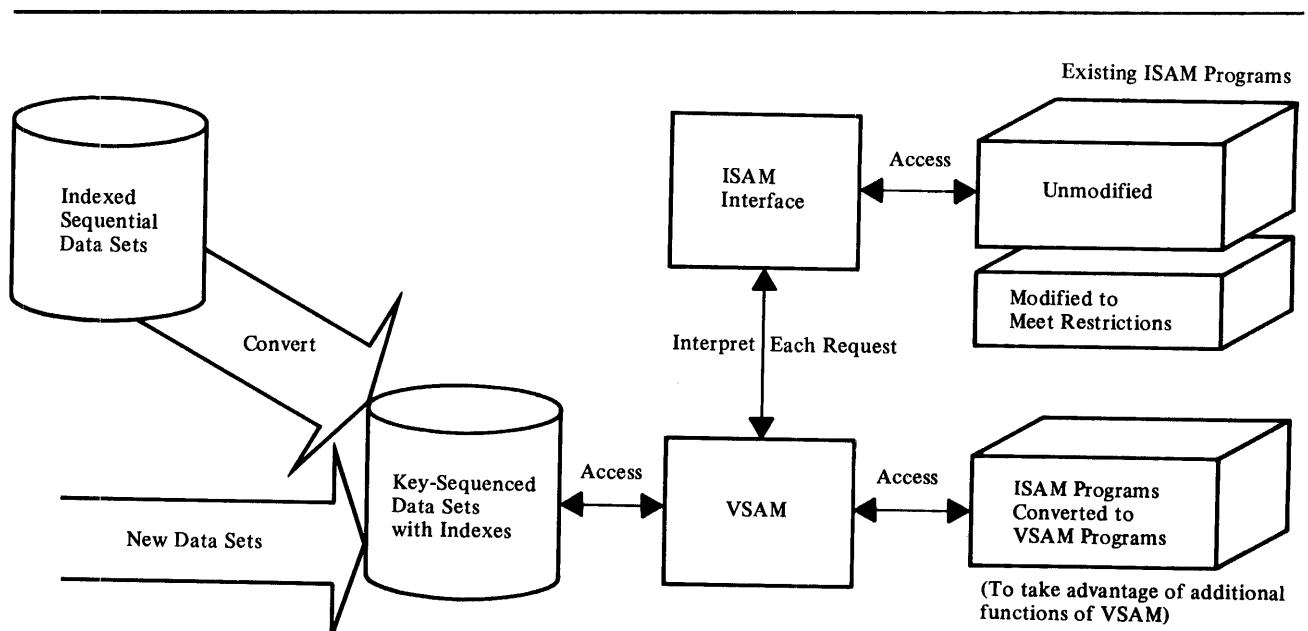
Existing ISAM Programs

Indexed Sequential Data Sets

ISAM Interface

Access

Unmodified

Modified to Meet Restrictions

Convert

Interpret Each Request

Key-Sequenced Data Sets with Indexes

Access

VSAM

Access

ISAM Programs Converted to VSAM Programs

New Data Sets

(To take advantage of additional functions of VSAM)